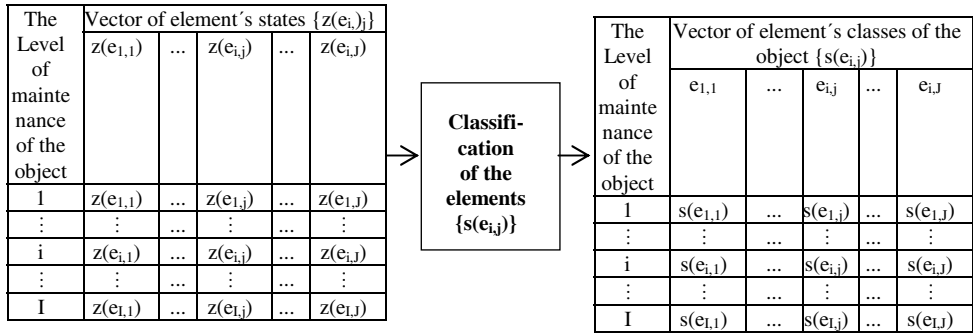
| The Level of maintenance of the object | Vector of element´s states $\{z(e_{i,})_j\}$ | | | | |
|---|---|---|---|---|---|
| | $z(e_{1,1})$ | ... | $z(e_{i,j})$ | ... | $z(e_{i,J})$ |
| 1 | $z(e_{1,1})$ | ... | $z(e_{1,j})$ | ... | $z(e_{1,J})$ |
| ⋮ | ⋮ | ... | ⋮ | ... | ⋮ |
| i | $z(e_{i,1})$ | ... | $z(e_{i,j})$ | ... | $z(e_{i,J})$ |
| ⋮ | ⋮ | ... | ⋮ | ... | ⋮ |
| I | $z(e_{I,1})$ | ... | $z(e_{I,j})$ | ... | $z(e_{I,J})$ |

**Classification of the elements $\{s(e_{i,j})\}$**

| The Level of maintenance of the object | Vector of element´s classes of the object $\{s(e_{i,j})\}$ | | | | |
|---|---|---|---|---|---|
| | $e_{1,1}$ | ... | $e_{i,j}$ | ... | $e_{i,J}$ |
| 1 | $s(e_{1,1})$ | ... | $s(e_{1,j})$ | ... | $s(e_{1,J})$ |
| ⋮ | ⋮ | ... | ⋮ | ... | ⋮ |
| i | $s(e_{i,1})$ | ... | $s(e_{i,j})$ | ... | $s(e_{i,J})$ |
| ⋮ | ⋮ | ... | ⋮ | ... | ⋮ |
| I | $s(e_{I,1})$ | ... | $s(e_{I,j})$ | ... | $s(e_{I,J})$ |